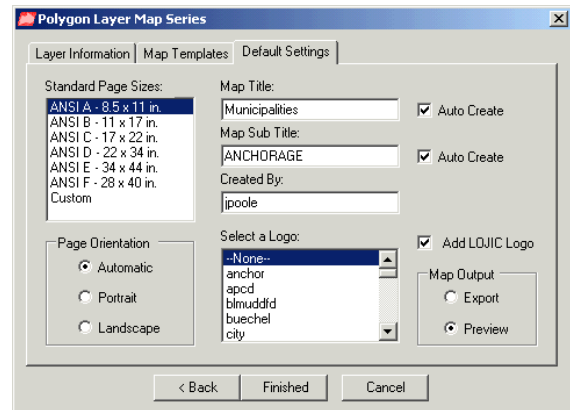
Polygon Layer Map Series

Layer Information | Map Templates | Default Settings

Standard Page Sizes:
ANSI A - 8.5 x 11 in.
ANSI B - 11 x 17 in.
ANSI C - 17 x 22 in.
ANSI D - 22 x 34 in.
ANSI E - 34 x 44 in.
ANSI F - 28 x 40 in.
Custom

Page Orientation
Automatic
Portrait
Landscape

Map Title:
Municipalities
Auto Create

Map Sub Title:
ANCHORAGE
Auto Create

Created By:
jpoole

Select a Logo:
--None--
anchor
apcd
blmuddfd
buechel
city

Add LOJIC Logo

Map Output
Export
Preview

< Back
Finished
Cancel